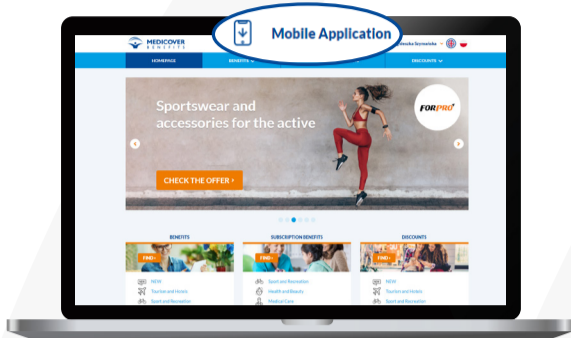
MEDICOVER BENEFITS

Mobile Application

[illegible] Szymańska

HOMEPAGE

BENEFITS

DISCOUNTS

Sportswear and accessories for the active

FORPRO

CHECK THE OFFER ›

BENEFITS

SUBSCRIPTION BENEFITS

DISCOUNTS

FIND ›

FIND ›

FIND ›

NEW

Tourism and Hotels

Sport and Recreation

Sport and Recreation

Health and Beauty

Medical Care

NEW

Tourism and Hotels

Sport and Recreation